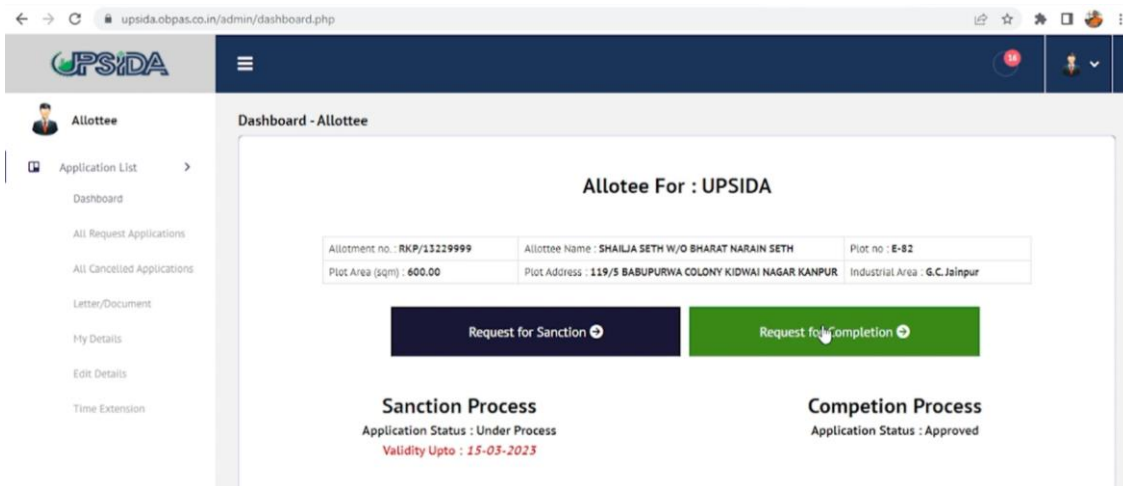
upsida.obpas.co.in/admin/dashboard.php

UPSIDA

16

Allottee

Application List >

Dashboard

All Request Applications

All Cancelled Applications

Letter/Document

My Details

Edit Details

Time Extension

Dashboard - Allottee

Allotee For : UPSIDA

| Allotment no. : RKP/13229999 | Allottee Name : SHAILJA SETH W/O BHARAT NARAIN SETH | Plot no : E-82 |
|---|---|---|
| Plot Area (sqm) : 600.00 | Plot Address : 119/5 BABUPURWA COLONY KIDWAI NAGAR KANPUR | Industrial Area : G.C. Jainpur |

Request for Sanction

Request for Completion

Sanction Process
Application Status : Under Process
Validity Upto : 15-03-2023

Competion Process
Application Status : Approved